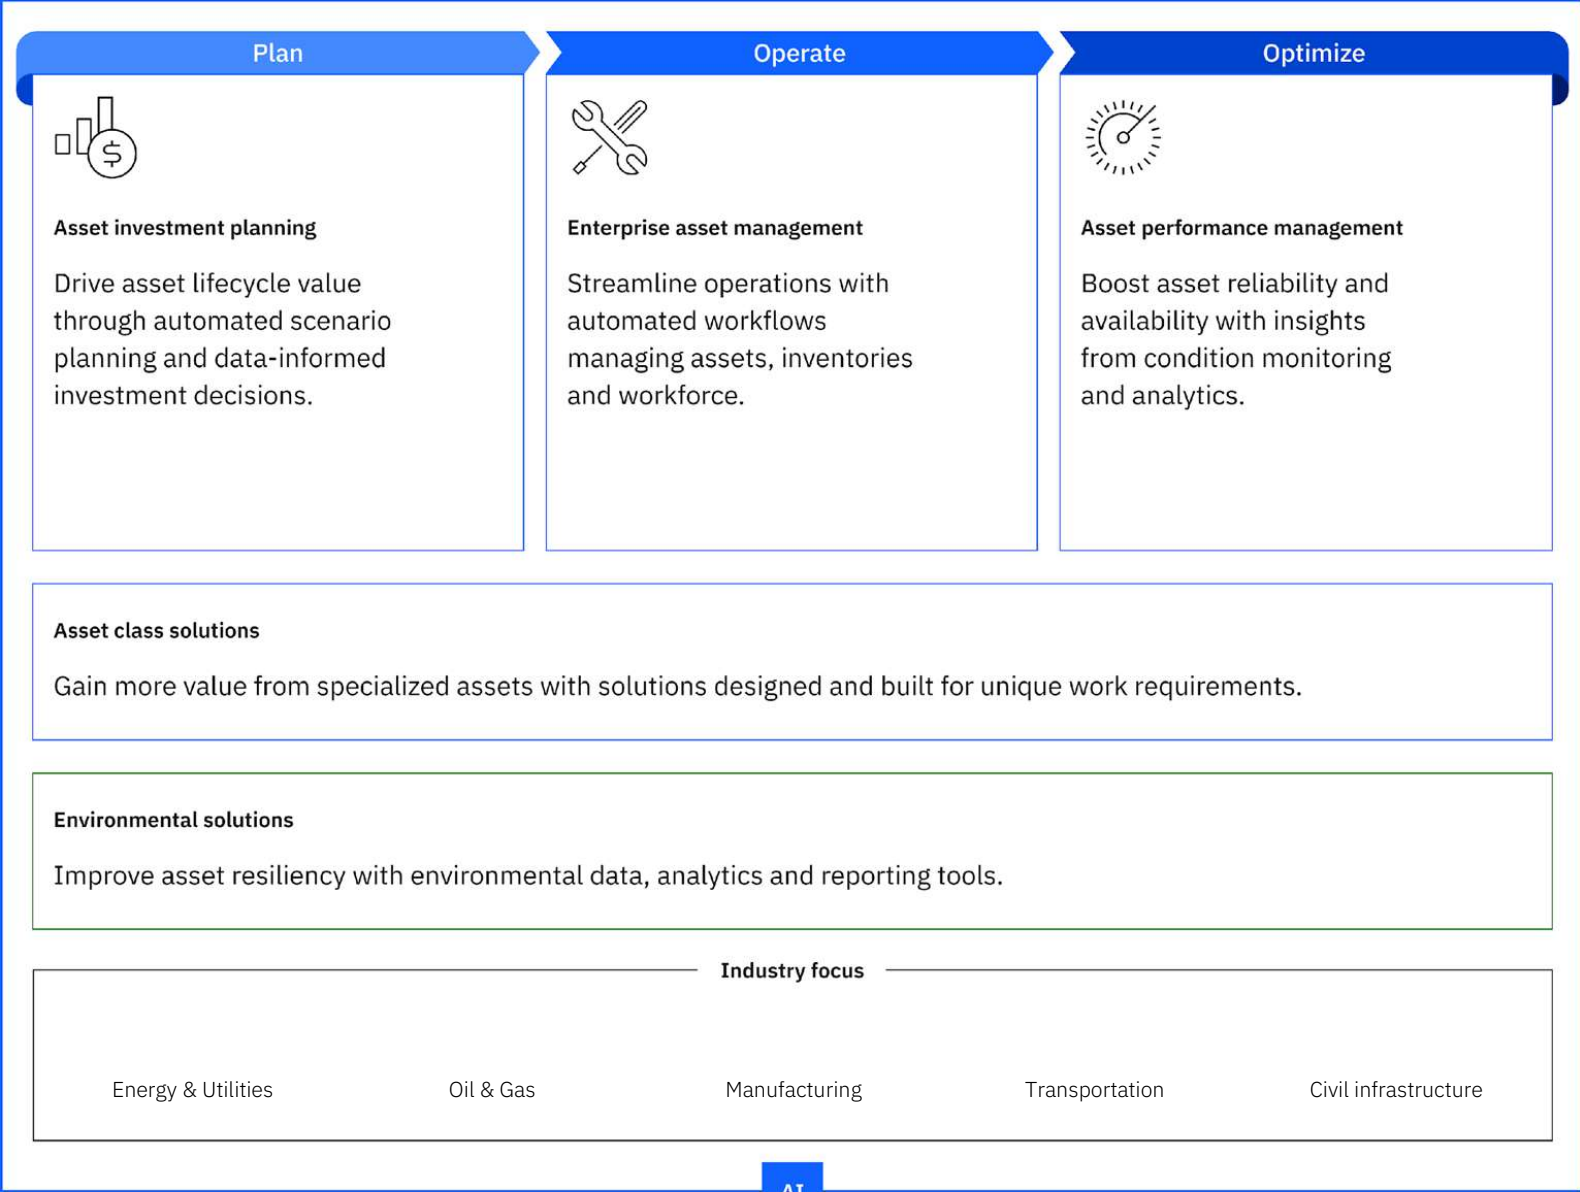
Plan

Asset investment planning

Drive asset lifecycle value through automated scenario planning and data-informed investment decisions.

Operate

Enterprise asset management

Streamline operations with automated workflows managing assets, inventories and workforce.

Optimize

Asset performance management

Boost asset reliability and availability with insights from condition monitoring and analytics.

Asset class solutions

Gain more value from specialized assets with solutions designed and built for unique work requirements.

Environmental solutions

Improve asset resiliency with environmental data, analytics and reporting tools.

Industry focus

Energy & Utilities

Oil & Gas

Manufacturing

Transportation

Civil infrastructure

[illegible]